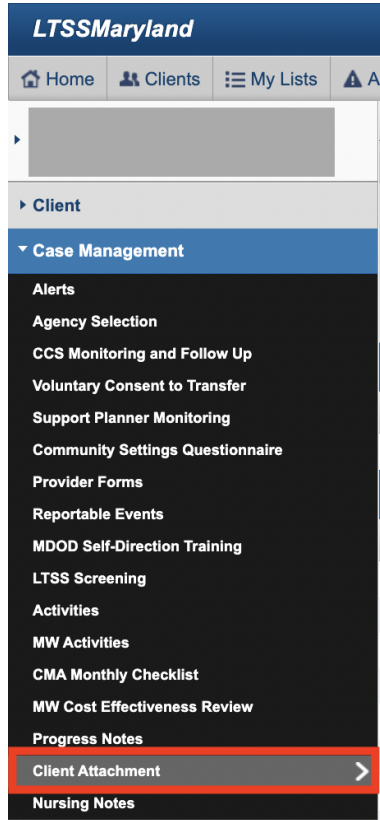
LTSSMaryland

Home Clients My Lists A

Client

Case Management

Alerts
Agency Selection
CCS Monitoring and Follow Up
Voluntary Consent to Transfer
Support Planner Monitoring
Community Settings Questionnaire
Provider Forms
Reportable Events
MDOD Self-Direction Training
LTSS Screening
Activities
MW Activities
CMA Monthly Checklist
MW Cost Effectiveness Review
Progress Notes
Client Attachment
Nursing Notes